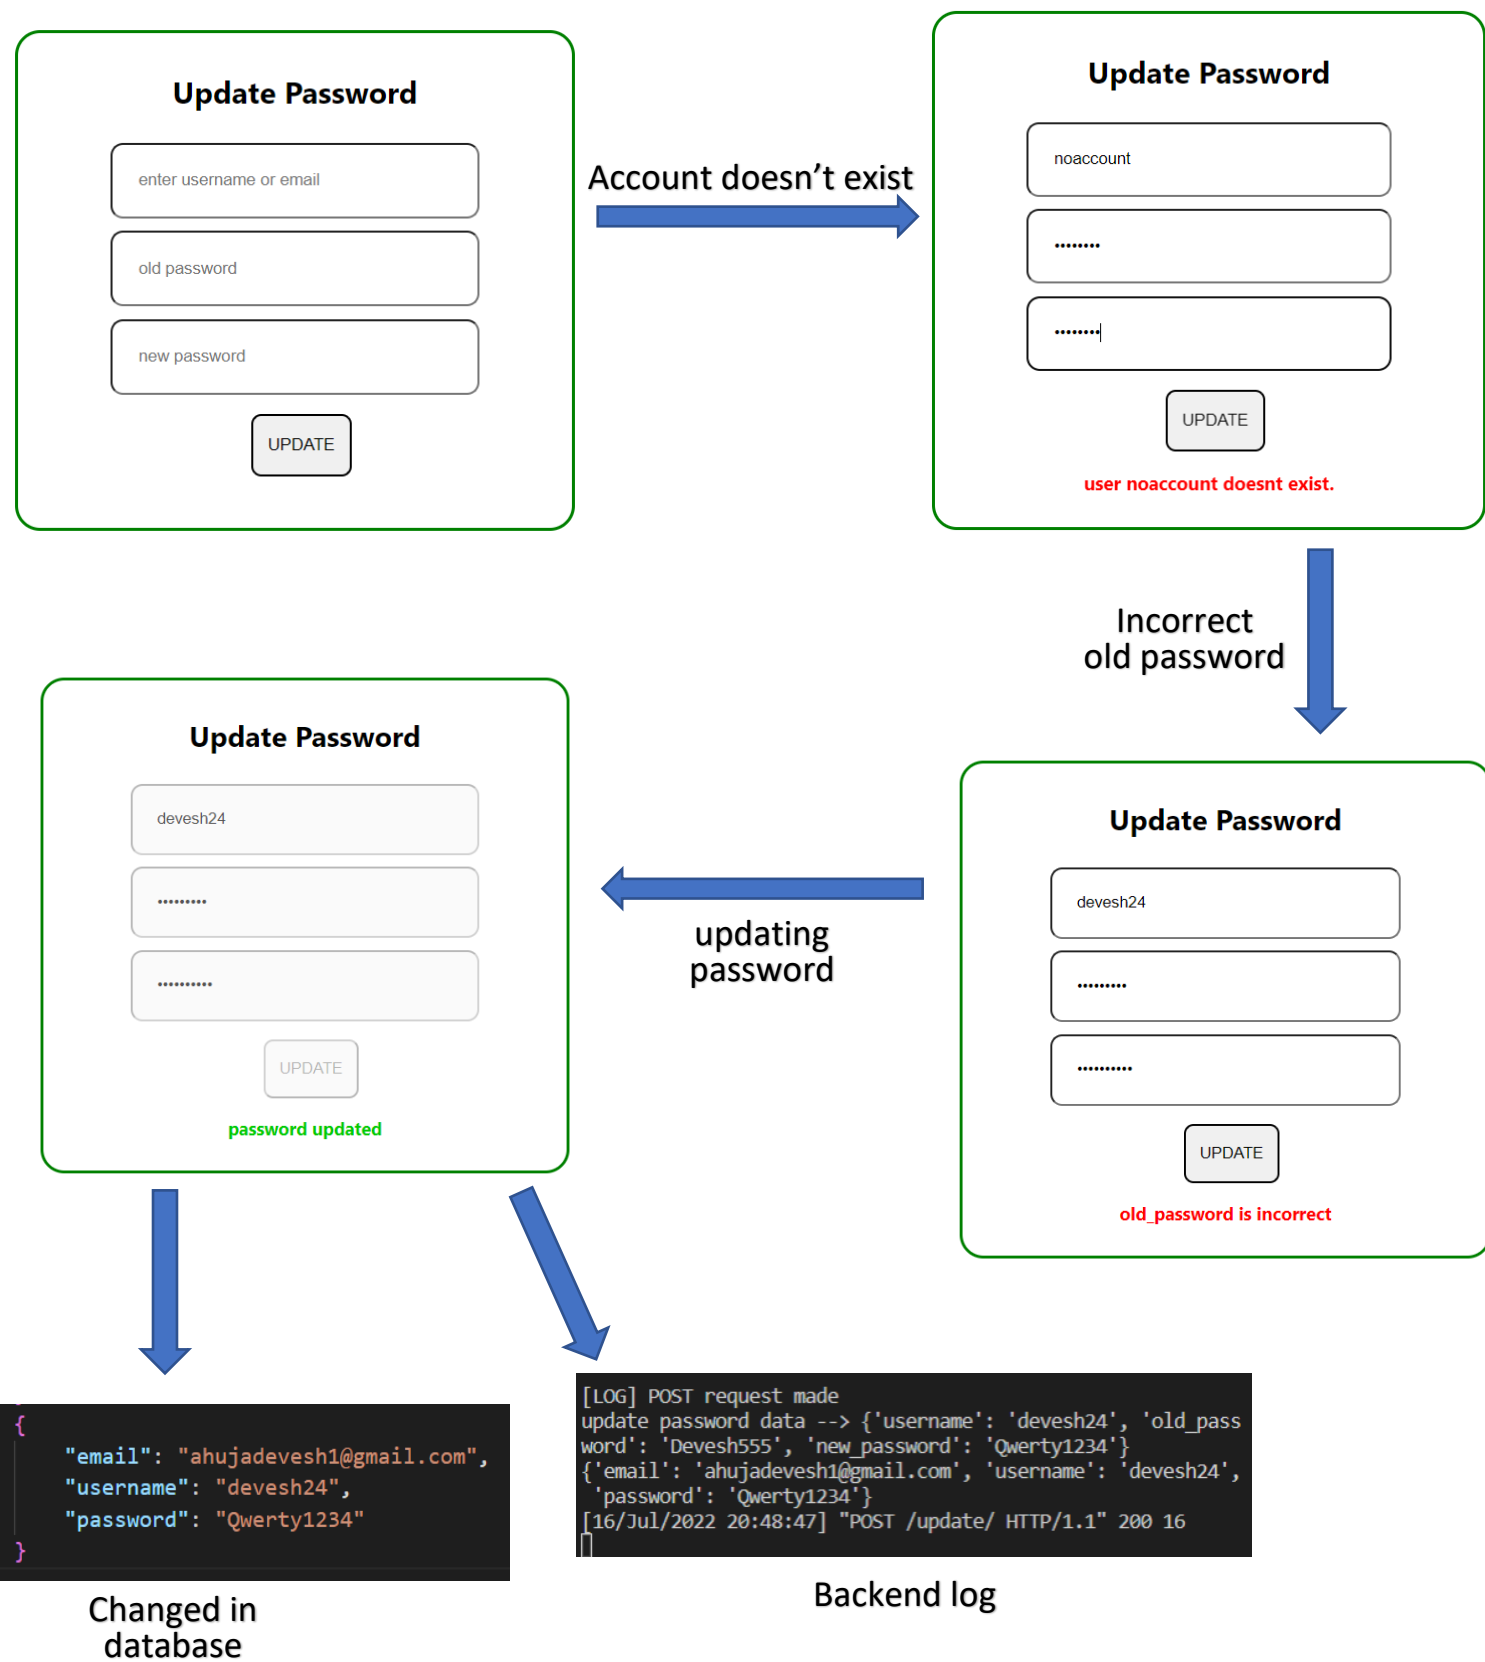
Update Password

enter username or email

old password

new password

UPDATE

Account doesn’t exist

Update Password

noaccount

••••••••

••••••••

UPDATE

user noaccount doesnt exist.

Incorrect old password

Update Password

devesh24

•••••••••

••••••••••

UPDATE

old_password is incorrect

updating password

Update Password

devesh24

•••••••••

••••••••••

UPDATE

password updated

{
"email": "ahujadevesh1@gmail.com",
"username": "devesh24",
"password": "Qwerty1234"
}

Changed in database

[LOG] POST request made
update password data --> {'username': 'devesh24', 'old_password': 'Devesh555', 'new_password': 'Qwerty1234'}
{'email': 'ahujadevesh1@gmail.com', 'username': 'devesh24', 'password': 'Qwerty1234'}
[16/Jul/2022 20:48:47] "POST /update/ HTTP/1.1" 200 16

Backend log